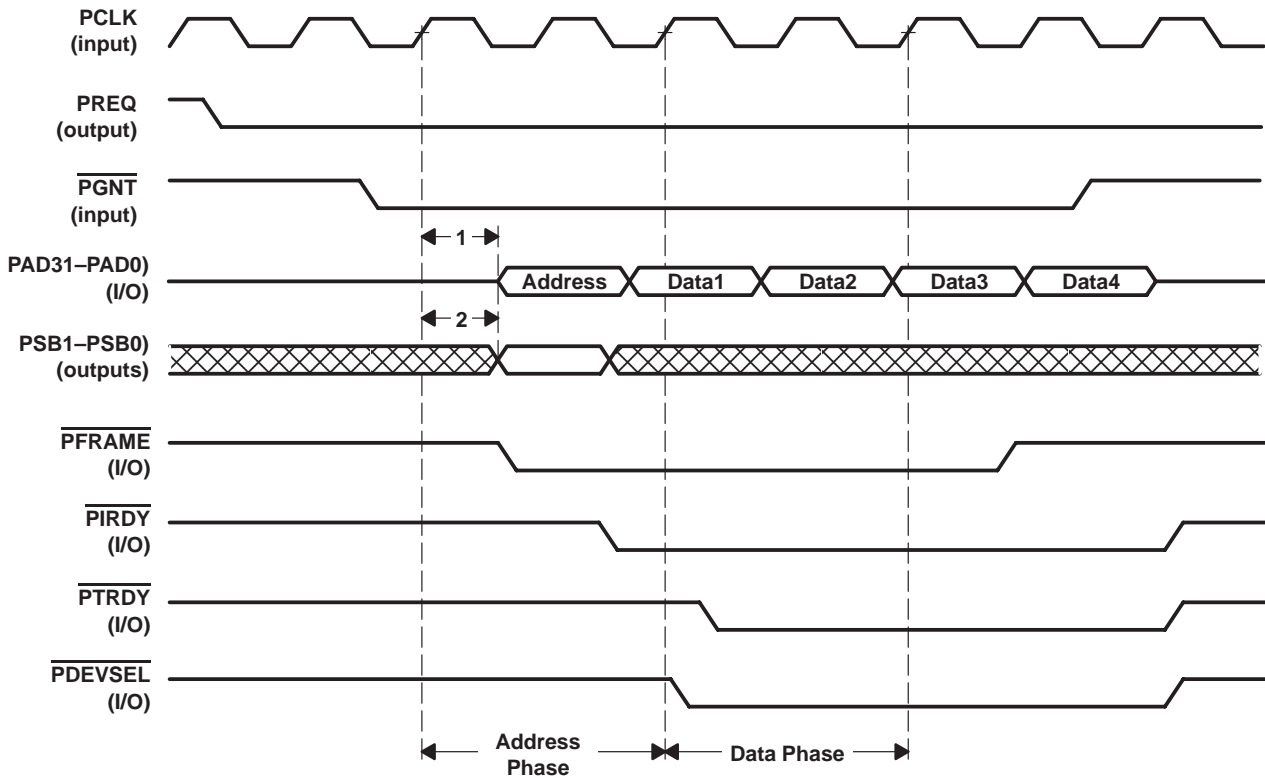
PCLK (input)

PREQ (output)

$\overline{\text{PGNT}}$ (input)

1

PAD31–PAD0) (I/O)

Address

Data1

Data2

Data3

Data4

2

PSB1–PSB0) (outputs)

$\overline{\text{PFRAME}}$ (I/O)

$\overline{\text{PIRDY}}$ (I/O)

$\overline{\text{PTRDY}}$ (I/O)

$\overline{\text{PDEVSEL}}$ (I/O)

Address Phase

Data Phase